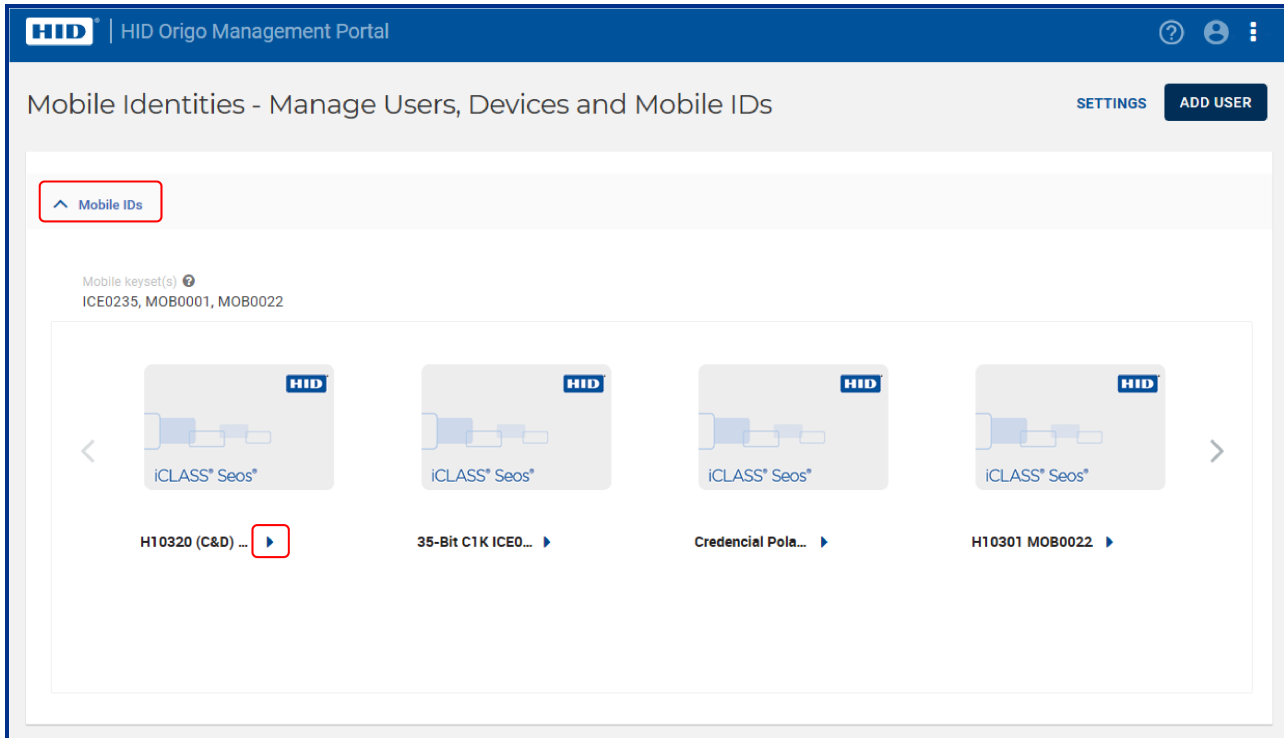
HID® | HID Origo Management Portal

Mobile Identities - Manage Users, Devices and Mobile IDs

SETTINGS

ADD USER

Mobile IDs

Mobile keyset(s)

ICE0235, MOB0001, MOB0022

HID®

iCLASS® Seos®

H10320 (C&D) ...

HID®

iCLASS® Seos®

35-Bit C1K ICE0...

HID®

iCLASS® Seos®

Credencial Pola...

HID®

iCLASS® Seos®

H10301 MOB0022